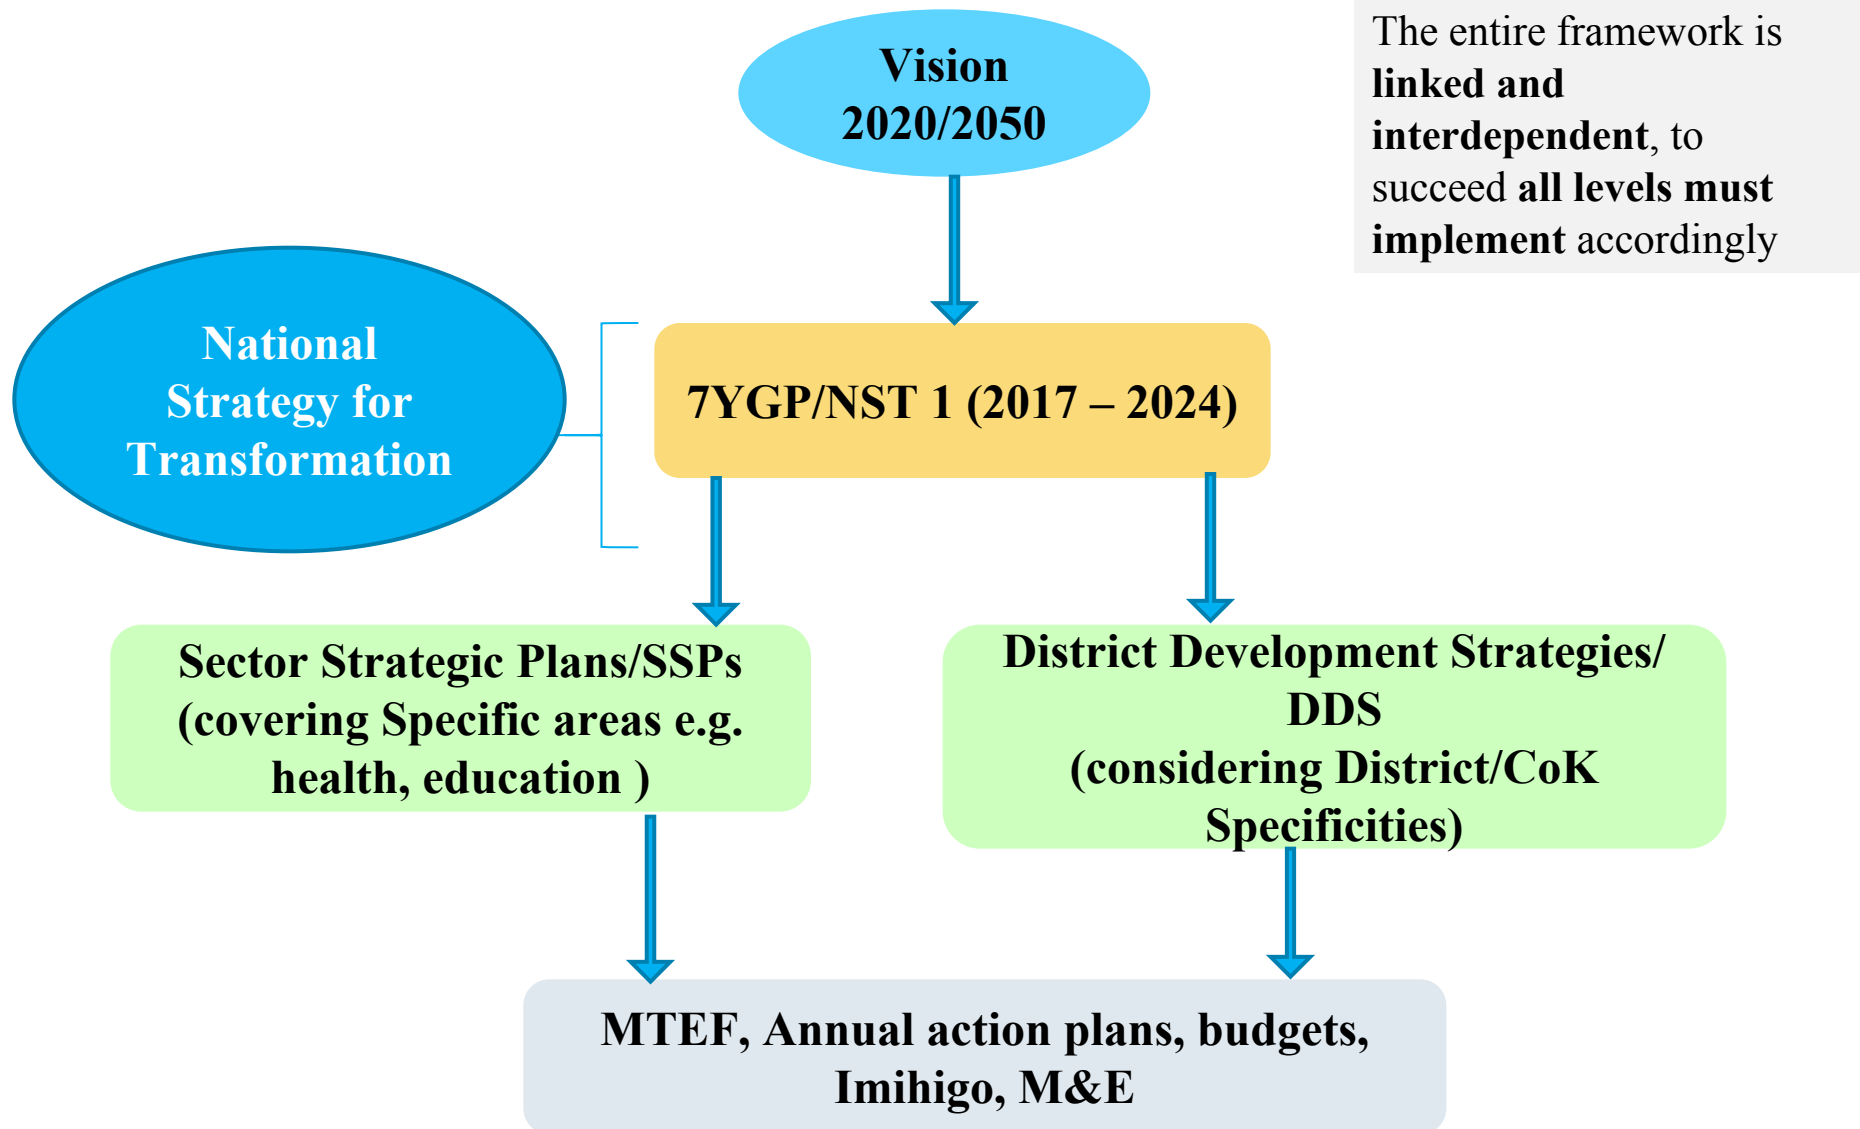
Vision 2020/2050

The entire framework is **linked and interdependent**, to succeed **all levels must implement** accordingly

National Strategy for Transformation

7YGP/NST 1 (2017 – 2024)

Sector Strategic Plans/SSPs (covering Specific areas e.g. health, education )

District Development Strategies/ DDS (considering District/CoK Specificities)

MTEF, Annual action plans, budgets, Imihigo, M&E